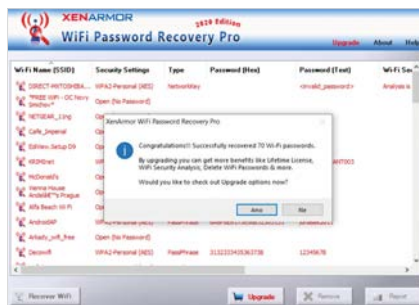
XENARMOR
2020 Edition
WiFi Password Recovery Pro
Upgrade About Help

| Wi-Fi Name (SSID) | Security Settings | Type | Password (Hex) | Password (Text) | Wi-Fi Se |
|---|---|---|---|---|---|
| DIRECT-HNTOSHIBA... | WPA2-Personal (AES) | NetworkKey | | <invalid_password> | Analysis is |
| *FREE WiFi - OCTeoy SMdhn* | Open [No Password] | | | | |
| NETGEAR_11ng | Op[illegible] | | | | |
| Cafe_Imperial | Op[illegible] | | | | |
| Edifiers Setup D9 | Op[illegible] | | | | |
| KRINDnet | W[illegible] | | | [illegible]MTOO3 | |
| McDonald's | Op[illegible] | | | | |
| Vienna House Andel's Prague | Op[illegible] | | | | |
| Alfa Beach Wi-Fi | Op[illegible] | | | | |
| AndroidAP | WPA2-Personal (AES) | PassPhrase | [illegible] | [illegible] | |
| Arkady_wifi_free | Open [No Password] | | | | |
| Decowifi | WPA2-Personal (AES) | PassPhrase | 3132333435363738 | 12345678 | |

XenArmor WiFi Password Recovery Pro

Congratulations!! Successfully recovered 70 Wi-Fi passwords.

By upgrading you can get more benefits like Lifetime License, WiFi Security Analysis, Delete WiFi Passwords & more.

Would you like to check out Upgrade options now?

Ano Ne

Recover WiFi
Upgrade
Remove
Report